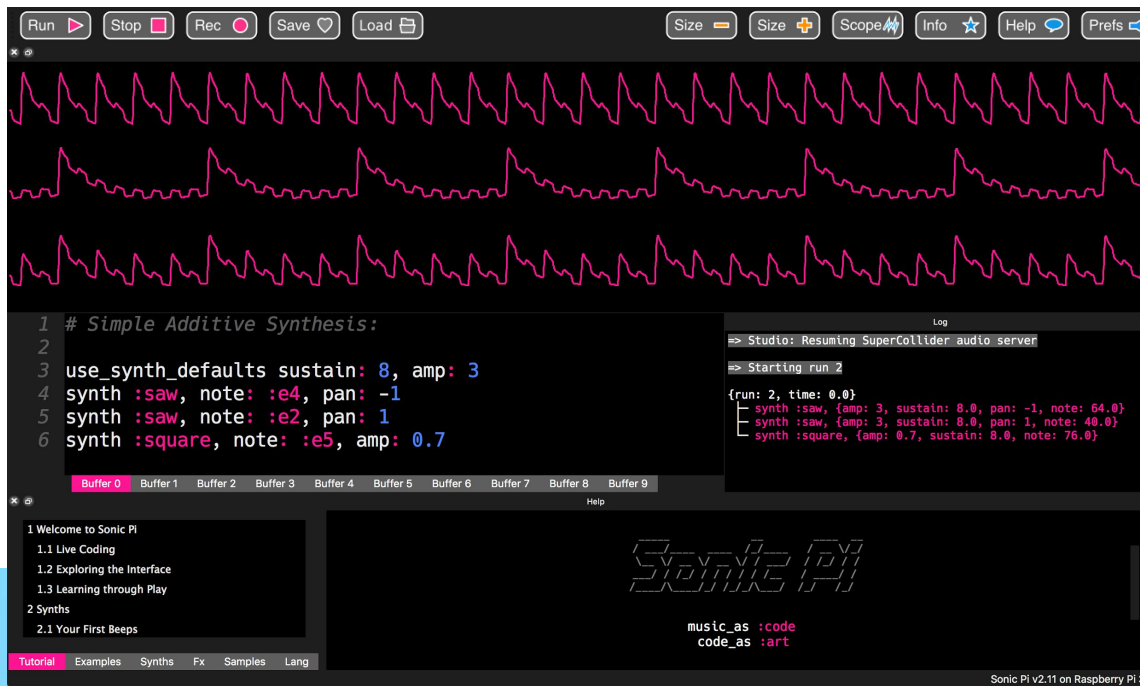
Run Stop Rec Save Load Size Size Scope Info Help Prefs

1 # Simple Additive Synthesis:
2
3 use_synth_defaults sustain: 8, amp: 3
4 synth :saw, note: :e4, pan: -1
5 synth :saw, note: :e2, pan: 1
6 synth :square, note: :e5, amp: 0.7

Buffer 0 Buffer 1 Buffer 2 Buffer 3 Buffer 4 Buffer 5 Buffer 6 Buffer 7 Buffer 8 Buffer 9

Log

=> Studio: Resuming SuperCollider audio server

=> Starting run 2

{run: 2, time: 0.0}
├─ synth :saw, {amp: 3, sustain: 8.0, pan: -1, note: 64.0}
├─ synth :saw, {amp: 3, sustain: 8.0, pan: 1, note: 40.0}
└─ synth :square, {amp: 0.7, sustain: 8.0, note: 76.0}

Help

1 Welcome to Sonic Pi
1.1 Live Coding
1.2 Exploring the Interface
1.3 Learning through Play
2 Synths
2.1 Your First Beeps

Tutorial Examples Synths Fx Samples Lang

Sonic Pi

music_as :code
code_as :art

Sonic Pi v2.11 on Raspberry Pi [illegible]